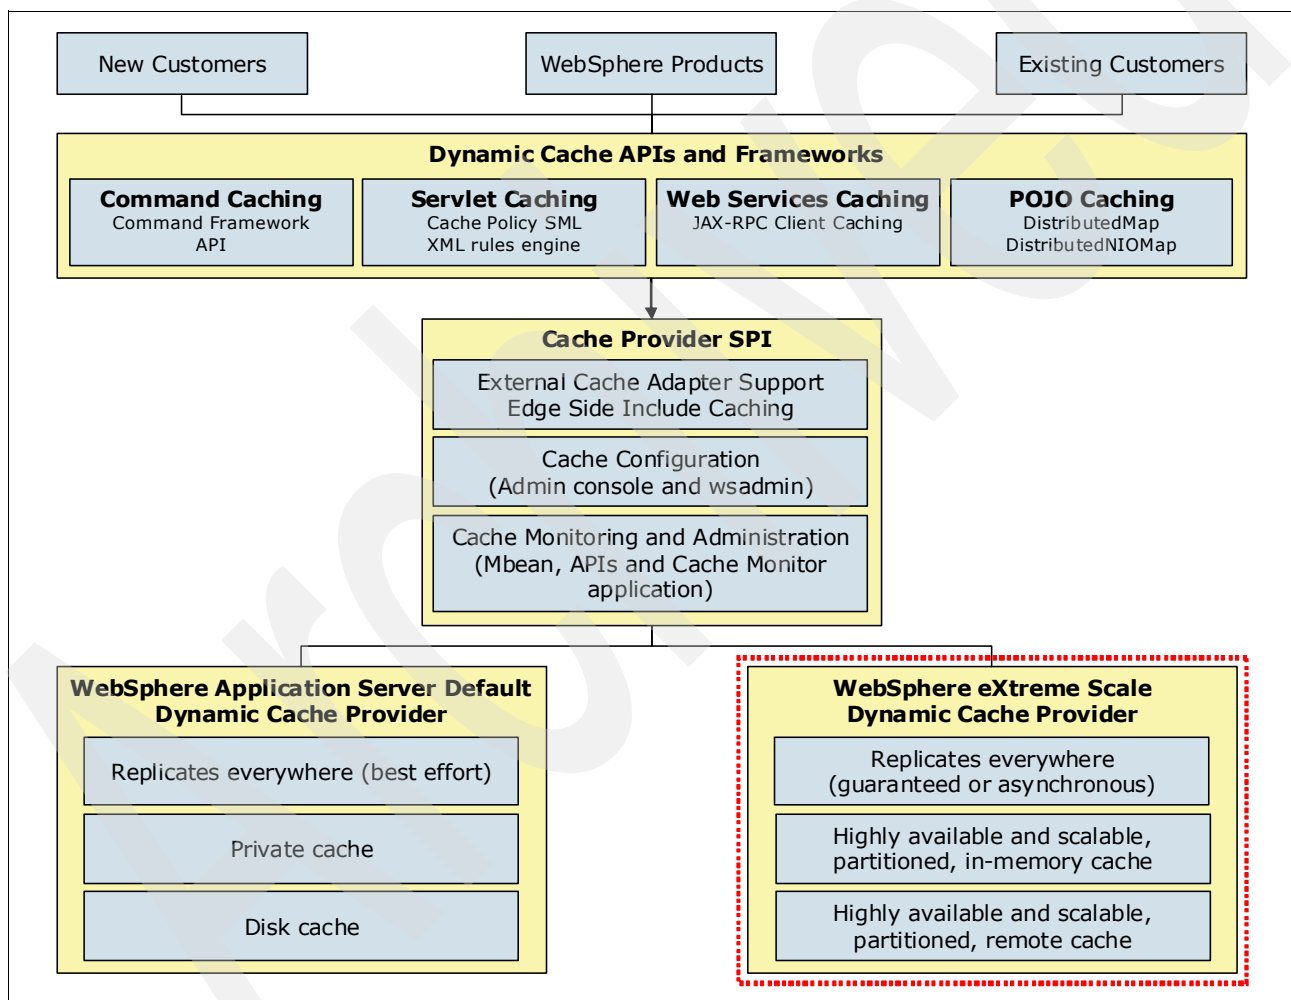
New Customers

WebSphere Products

Existing Customers

Dynamic Cache APIs and Frameworks

Command Caching
Command Framework
API

Servlet Caching
Cache Policy SML
XML rules engine

Web Services Caching
JAX-RPC Client Caching

POJO Caching
DistributedMap
DistributedNIOMap

Cache Provider SPI

External Cache Adapter Support
Edge Side Include Caching

Cache Configuration
(Admin console and wsadmin)

Cache Monitoring and Administration
(Mbean, APIs and Cache Monitor application)

WebSphere Application Server Default
Dynamic Cache Provider

Replicates everywhere (best effort)

Private cache

Disk cache

WebSphere eXtreme Scale
Dynamic Cache Provider

Replicates everywhere
(guaranteed or asynchronous)

Highly available and scalable,
partitioned, in-memory cache

Highly available and scalable,
partitioned, remote cache